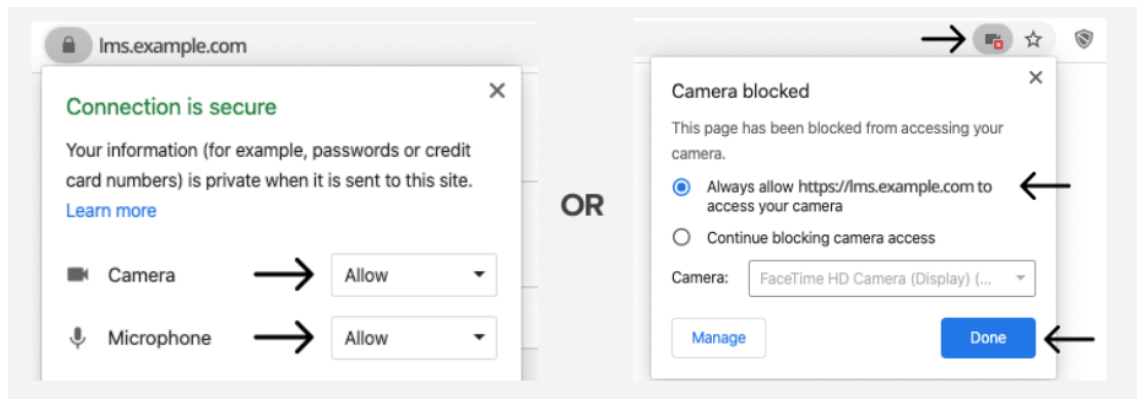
lms.example.com

Connection is secure

Your information (for example, passwords or credit card numbers) is private when it is sent to this site.

Learn more

Camera Allow

Microphone Allow

OR

Camera blocked

This page has been blocked from accessing your camera.

Always allow https://lms.example.com to access your camera

Continue blocking camera access

Camera: FaceTime HD Camera (Display) (...

Manage

Done